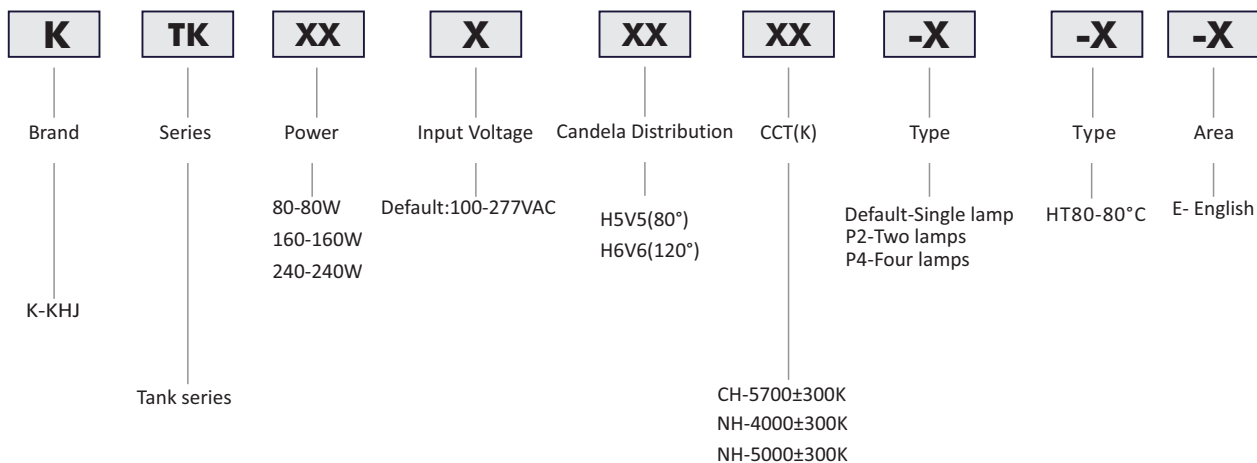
K TK XX X XX XX -X -X -X

Brand Series Power Input Voltage Candela Distribution CCT(K) Type Type Area

80-80W
160-160W
240-240W

Default:100-277VAC

H5V5(80°)
H6V6(120°)

Default-Single lamp
P2-Two lamps
P4-Four lamps

HT80-80°C

E- English

K-KHJ

Tank series

CH-5700±300K
NH-4000±300K
NH-5000±300K